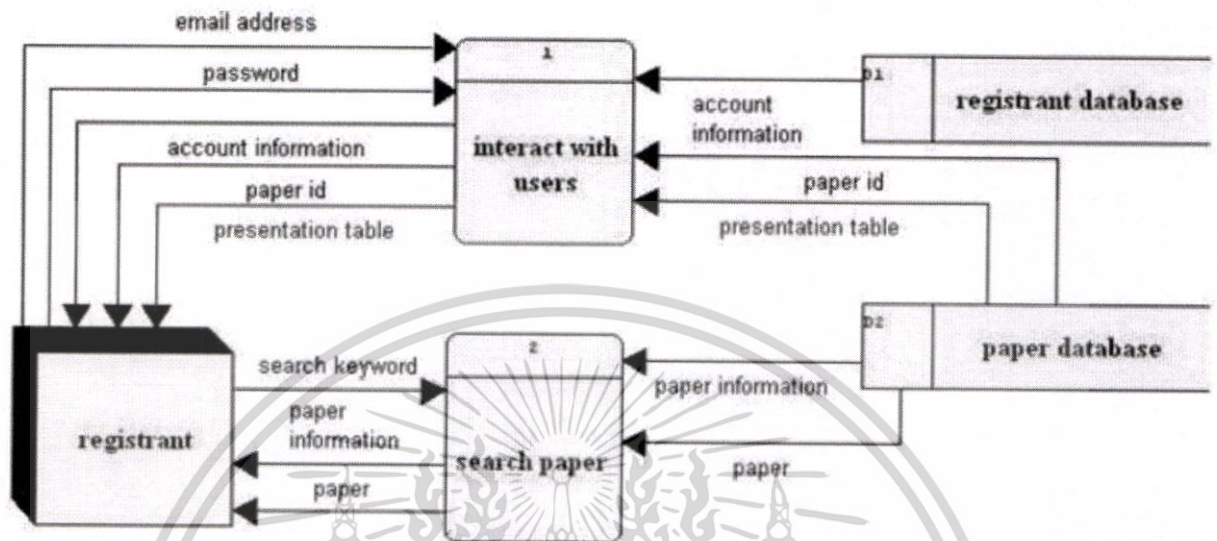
email address

password

account information

paper id

presentation table

1

interact with users

account information

paper id

presentation table

D1

registrant database

D2

paper database

registrant

search keyword

paper information

paper

2

search paper

paper information

paper